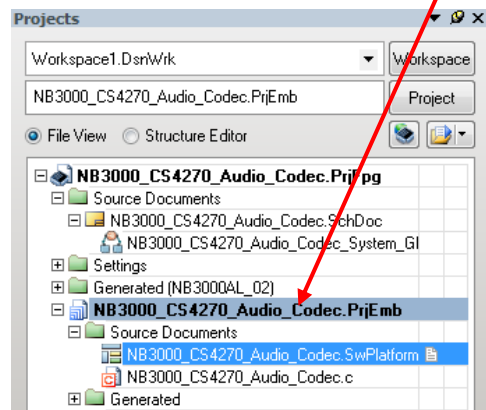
Projects

Workspace1.DsnWrk

Workspace

NB3000_CS4270_Audio_Codec.PrjEmb

Project

File View

Structure Editor

NB3000_CS4270_Audio_Codec.PrjFpg

Source Documents

NB3000_CS4270_Audio_Codec.SchDoc

NB3000_CS4270_Audio_Codec_System_Gl

Settings

Generated (NB3000AL_02)

NB3000_CS4270_Audio_Codec.PrjEmb

Source Documents

NB3000_CS4270_Audio_Codec.SwPlatform

NB3000_CS4270_Audio_Codec.c

Generated